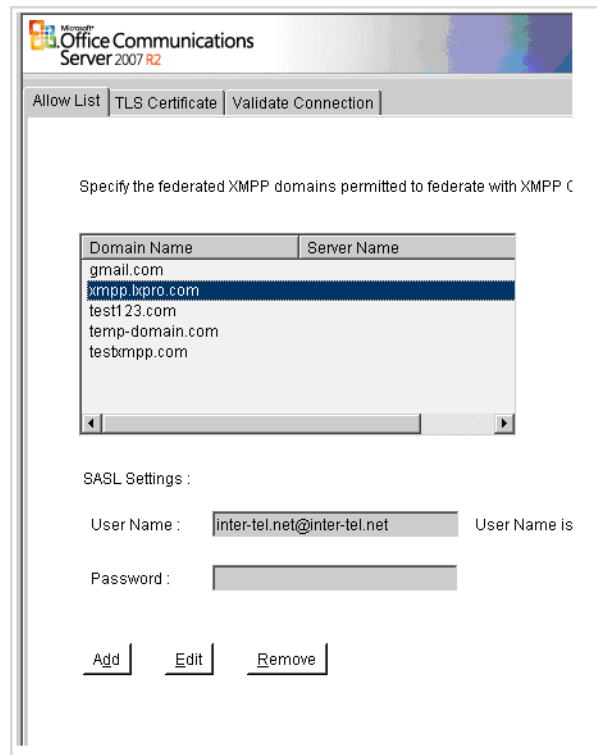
Microsoft Office Communications Server 2007 R2

Allow List | TLS Certificate | Validate Connection

Specify the federated XMPP domains permitted to federate with XMPP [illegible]

| Domain Name | Server Name |
|---|---|
| gmail.com | |
| xmpp.lxpro.com | |
| test123.com | |
| temp-domain.com | |
| testxmpp.com | |

SASL Settings :

User Name : inter-tel.net@inter-tel.net User Name is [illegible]

Password :

Add Edit Remove